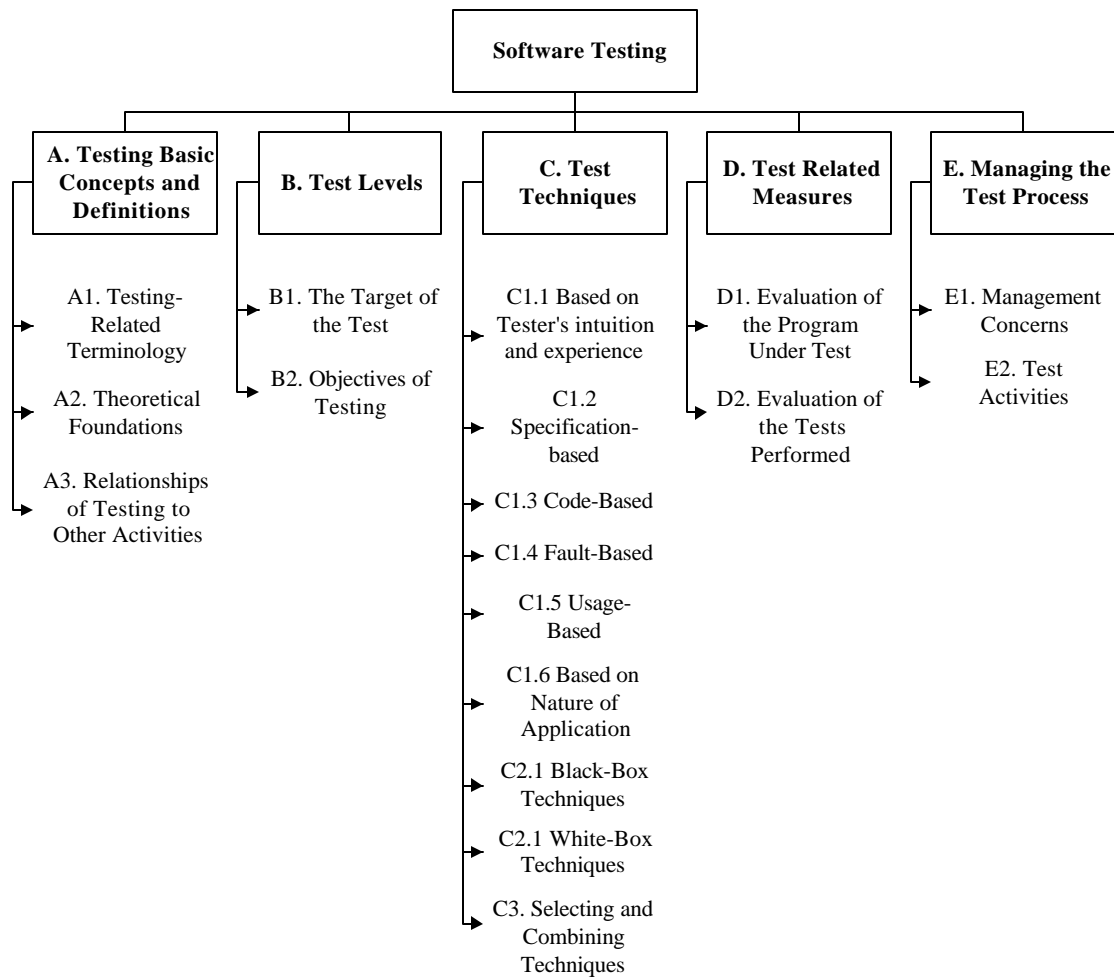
Software Testing

A. Testing Basic Concepts and Definitions

A1. Testing-Related Terminology

A2. Theoretical Foundations

A3. Relationships of Testing to Other Activities

B. Test Levels

B1. The Target of the Test

B2. Objectives of Testing

C. Test Techniques

C1.1 Based on Tester's intuition and experience

C1.2 Specification-based

C1.3 Code-Based

C1.4 Fault-Based

C1.5 Usage-Based

C1.6 Based on Nature of Application

C2.1 Black-Box Techniques

C2.1 White-Box Techniques

C3. Selecting and Combining Techniques

D. Test Related Measures

D1. Evaluation of the Program Under Test

D2. Evaluation of the Tests Performed

E. Managing the Test Process

E1. Management Concerns

E2. Test Activities